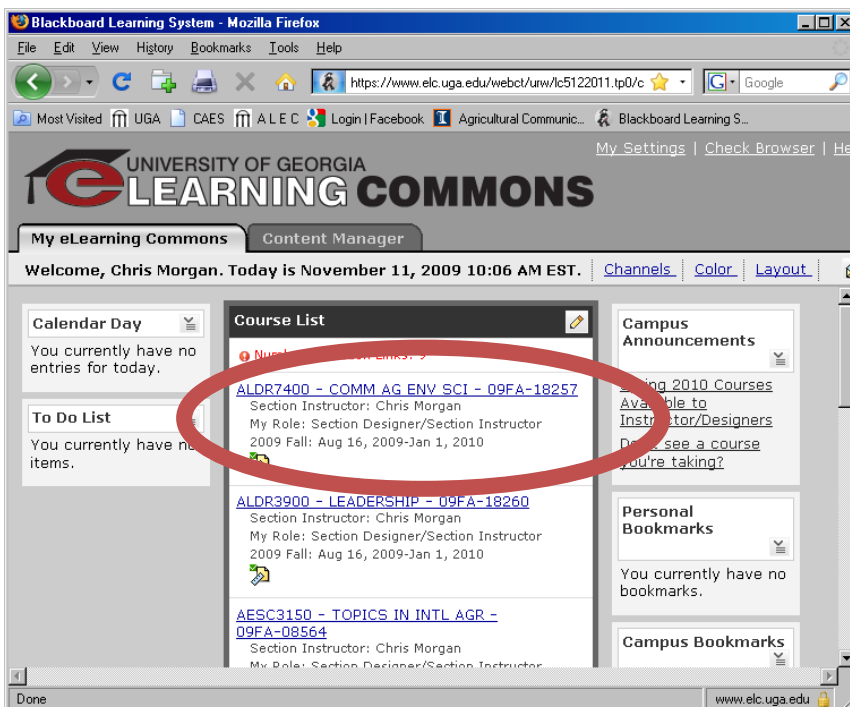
Blackboard Learning System - Mozilla Firefox

File Edit View History Bookmarks Tools Help

https://www.elc.uga.edu/webct/urw/lc5122011.tp0/c

Google

Most Visited UGA CAES A L E C Login | Facebook Agricultural Communic... Blackboard Learning S...

My Settings | Check Browser | He

UNIVERSITY OF GEORGIA
eLEARNING COMMONS

My eLearning Commons Content Manager

Welcome, Chris Morgan. Today is November 11, 2009 10:06 AM EST. Channels | Color | Layout |

Calendar Day
You currently have no entries for today.

To Do List
You currently have no items.

Course List
Num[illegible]

ALDR7400 - COMM AG ENV SCI - 09FA-18257
Section Instructor: Chris Morgan
My Role: Section Designer/Section Instructor
2009 Fall: Aug 16, 2009-Jan 1, 2010

ALDR3900 - LEADERSHIP - 09FA-18260
Section Instructor: Chris Morgan
My Role: Section Designer/Section Instructor
2009 Fall: Aug 16, 2009-Jan 1, 2010

AESC3150 - TOPICS IN INTL AGR - 09FA-08564
Section Instructor: Chris Morgan
My Role: Section Designer/Section Instructor

Campus Announcements
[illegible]ing 2010 Courses Available to Instructor/Designers
D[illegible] see a course you're taking?

Personal Bookmarks
You currently have no bookmarks.

Campus Bookmarks

Done
www.elc.uga.edu